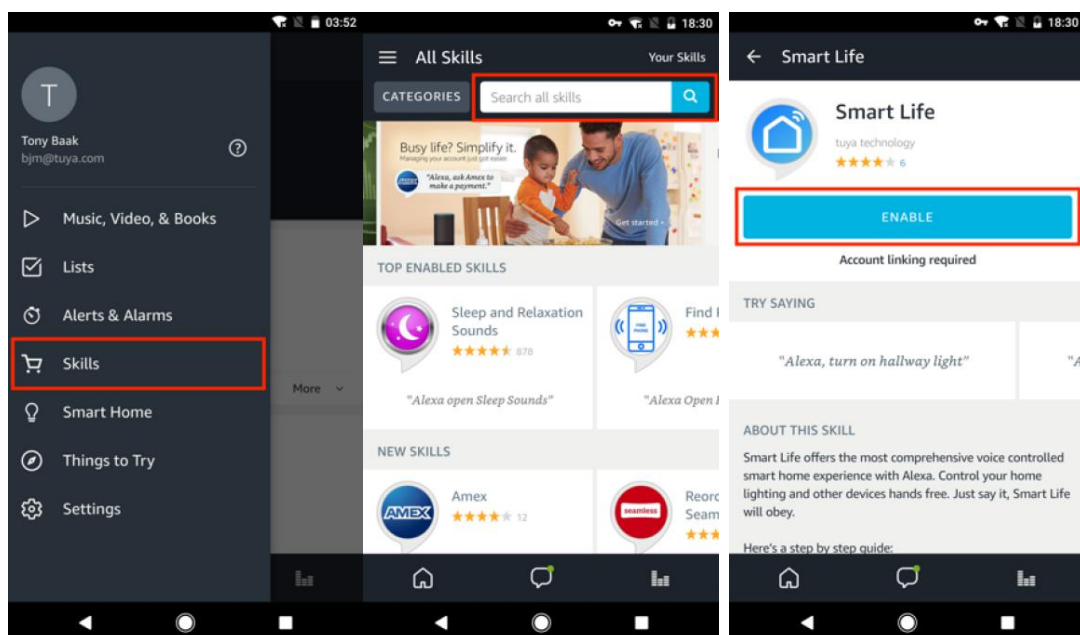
03:52

T

Tony Baak
bjm@tuya.com

Music, Video, & Books
Lists
Alerts & Alarms
Skills
Smart Home
Things to Try
Settings

More

18:30

All Skills
Your Skills

CATEGORIES
Search all skills

Busy life? Simplify it.
Managing your account just got easier.
"Alexa, ask Amex to make a payment."
Get started

TOP ENABLED SKILLS

Sleep and Relaxation Sounds
878
"Alexa open Sleep Sounds"

Find
"Alexa Open

NEW SKILLS

Amex
12

Reor
Seam

18:30

Smart Life

Smart Life
tuya technology
6

ENABLE

Account linking required

TRY SAYING

"Alexa, turn on hallway light"

ABOUT THIS SKILL

Smart Life offers the most comprehensive voice controlled smart home experience with Alexa. Control your home lighting and other devices hands free. Just say it, Smart Life will obey.

Here's a step by step guide: